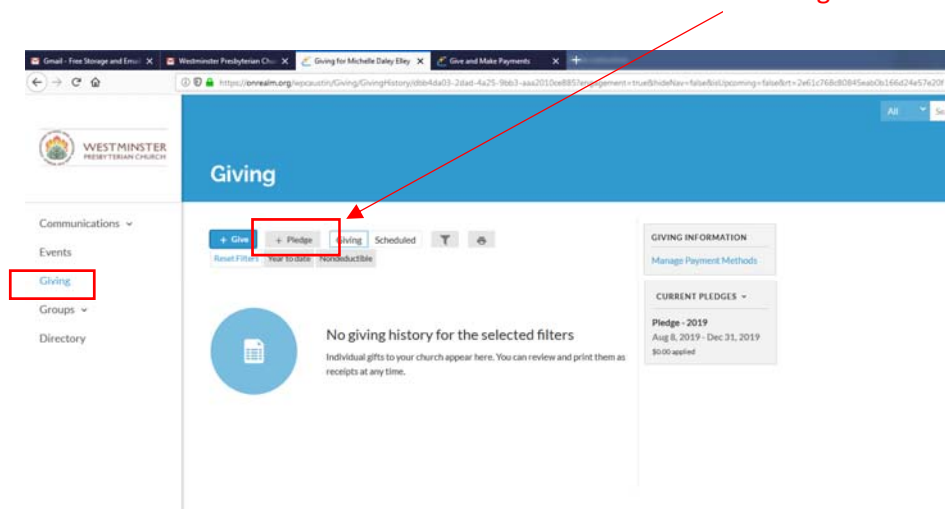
Gmail - Free Storage and Email
Westminster Presbyterian Chu
Giving for Michelle Daley Elley
Give and Make Payments

https://onrealm.org/wpcaustin/Giving/GivingHistory/dbb4da03-2dad-4a25-9bb3-aaa2010ce885?engagement=true&hideNav=false&isUpcoming=false&rt=2e61c768c80845eab0b166d24e57e20f

All

WESTMINSTER
PRESBYTERIAN CHURCH

Giving

Communications
Events
Giving
Groups
Directory

+ Give
+ Pledge
Giving
Scheduled
Reset Filters
Year to date
Nondeductible

No giving history for the selected filters

Individual gifts to your church appear here. You can review and print them as receipts at any time.

GIVING INFORMATION
Manage Payment Methods

CURRENT PLEDGES

Pledge - 2019
Aug 8, 2019 - Dec 31, 2019
$0.00 applied